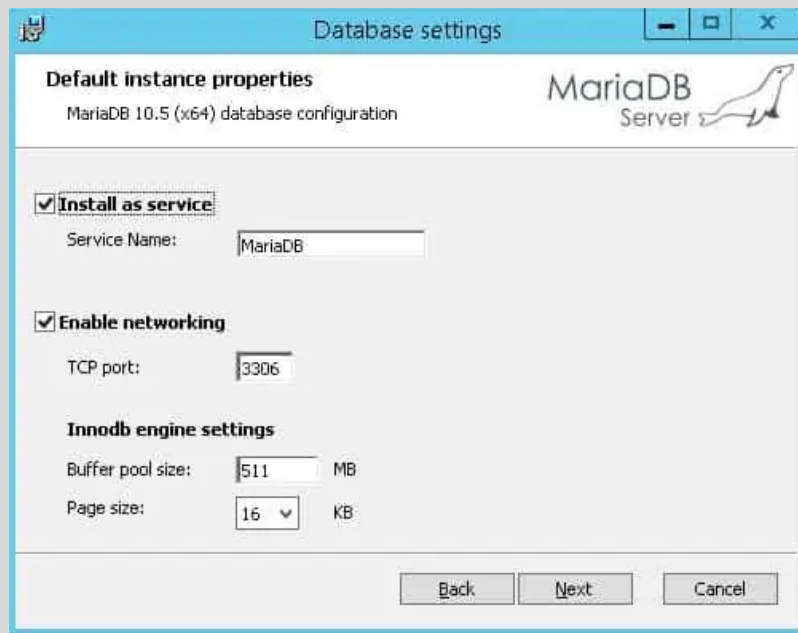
Database settings

Default instance properties

MariaDB 10.5 (x64) database configuration

MariaDB Server

Install as service

Service Name: MariaDB

Enable networking

TCP port: 3306

Innodb engine settings

Buffer pool size: 511 MB

Page size: 16 KB

Back Next Cancel